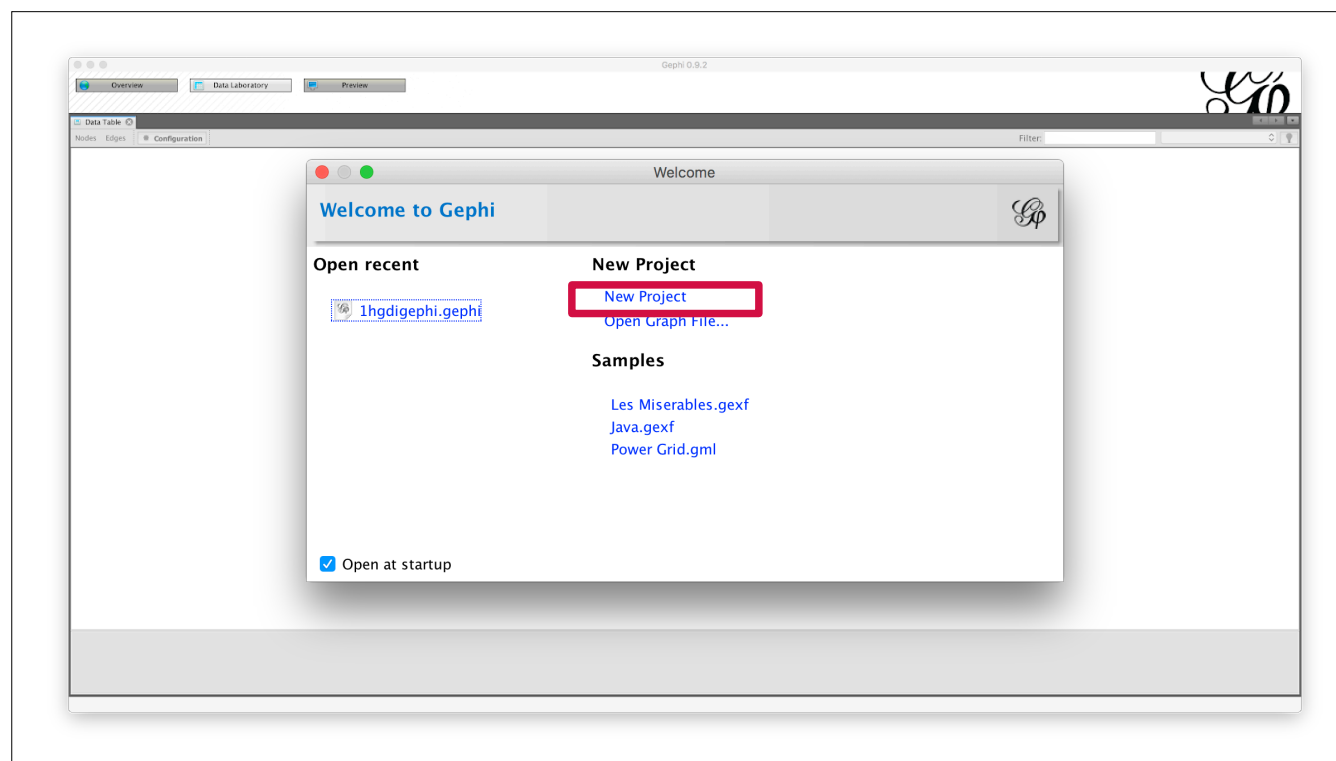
Gephi 0.9.2

Overview
Data Laboratory
Preview

Data Table
Nodes Edges Configuration
Filter:

Welcome

Welcome to Gephi

Open recent

1hgdigephi.gephi

New Project

New Project
Open Graph File...

Samples

Les Miserables.gexf
Java.gexf
Power Grid.gml

Open at startup